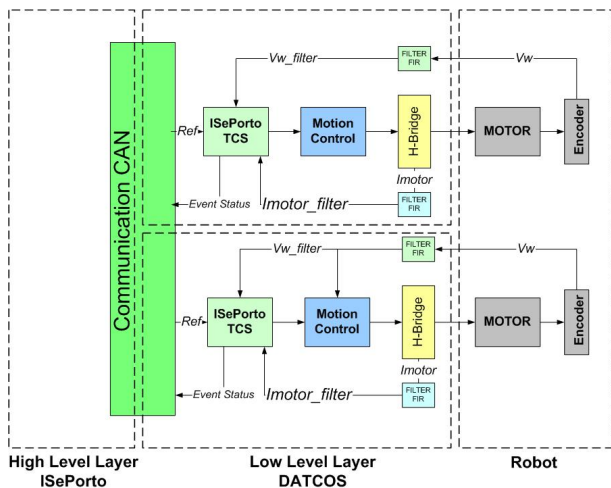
Communication CAN

Vw_filter
FILTER FIR
Vw
Ref
ISePorto TCS
Motion Control
H-Bridge
MOTOR
Encoder
Imotor
Event Status
Imotor_filter
FILTER FIR

Vw_filter
FILTER FIR
Vw
Ref
ISePorto TCS
Motion Control
H-Bridge
MOTOR
Encoder
Imotor
Event Status
Imotor_filter
FILTER FIR

High Level Layer
ISePorto

Low Level Layer
DATCOS

Robot